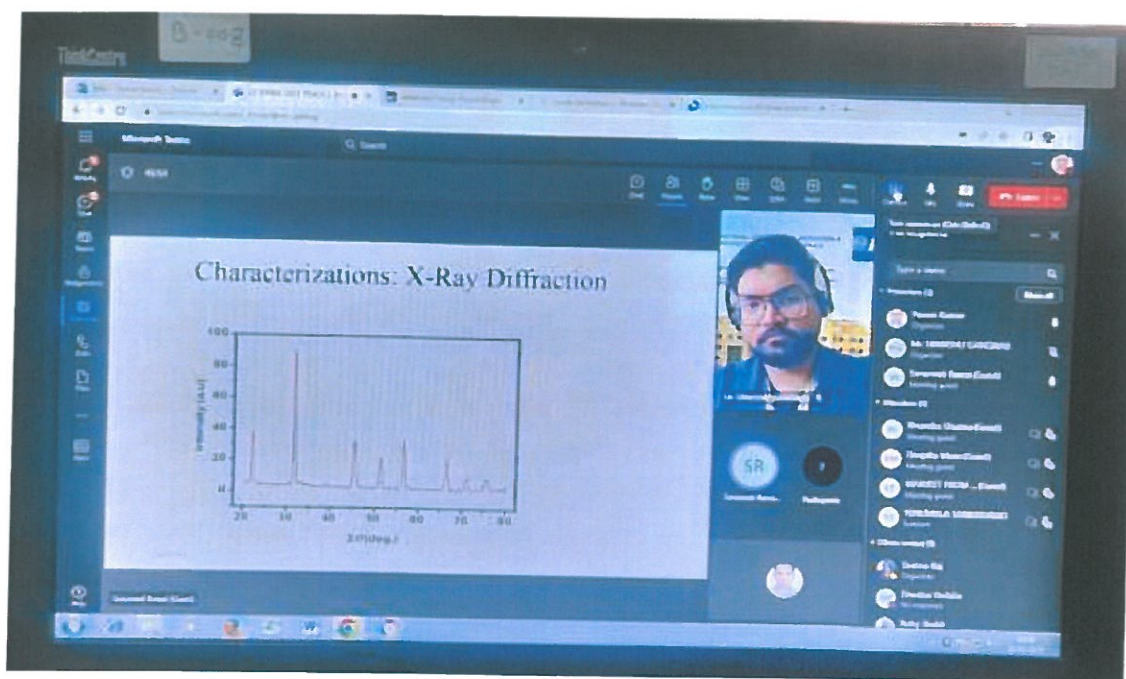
ThinkCentre

B-602

Microsoft Teams

Q Search

Characterizations: X-Ray Diffraction

100
80
60
40
20
0

Intensity (a.u.)

20 30 40 50 60 70 80

2θ (deg.)

SR

Leave

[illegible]

Pawan Kumar
Organizer

Sowmesh Rana (Guest)

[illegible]